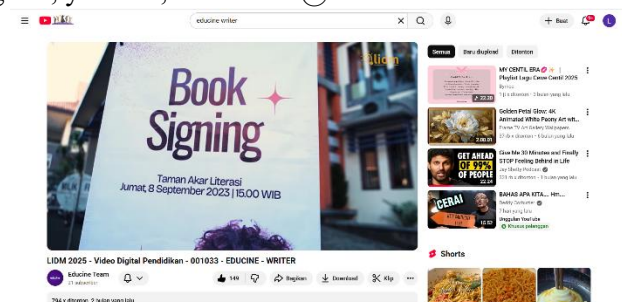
educine writer

+ Buat

9+

L

Book Signing

Taman Akar Literasi

Jumat, 8 September 2023 | 15.00 WIB

LIDM 2025 - Video Digital Pendidikan - 001033 - EDUCINE - WRITER

Educine Team

21 subscriber

149

Bagikan

Download

Klip

794 x ditonton 2 bulan yang lalu

Semua

Baru diupload

Ditonton

MY CENTIL ERA

Playlist Lagu Cewe Centil 2025

22.38

Golden Petal Glow: 4K Animated White Peony Art wit...

Frame TV Art Gallery Wallpapers

3.00.05

GET AHEAD OF 99% OF PEOPLE

Give Me 30 Minutes and Finally STOP Feeling Behind in Life

Jay Shetty Podcast

22.34

CERAI

BAHAS APA KITA... Hm...

Reality Syndrome

Unggulan YouTube

Khusus pelanggan

10.53

Shorts